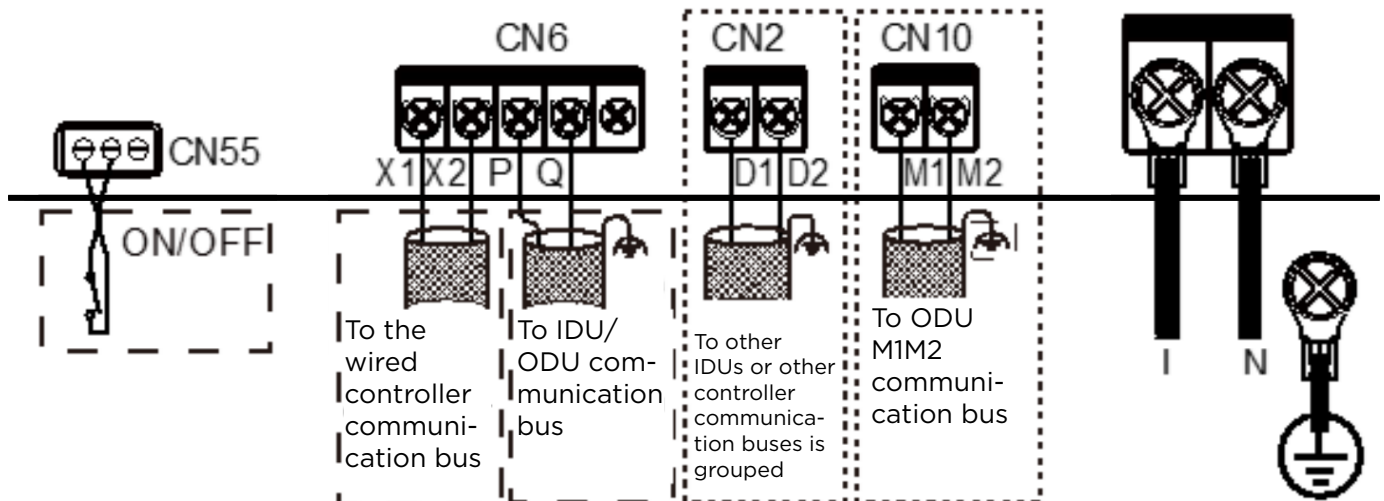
CN6

CN2

CN10

CN55

X1 X2 P Q

D1 D2

M1 M2

ON/OFF

To the wired controller communication bus

To IDU/ ODU communication bus

To other IDUs or other controller communication buses is grouped

To ODU M1M2 communication bus

I

N